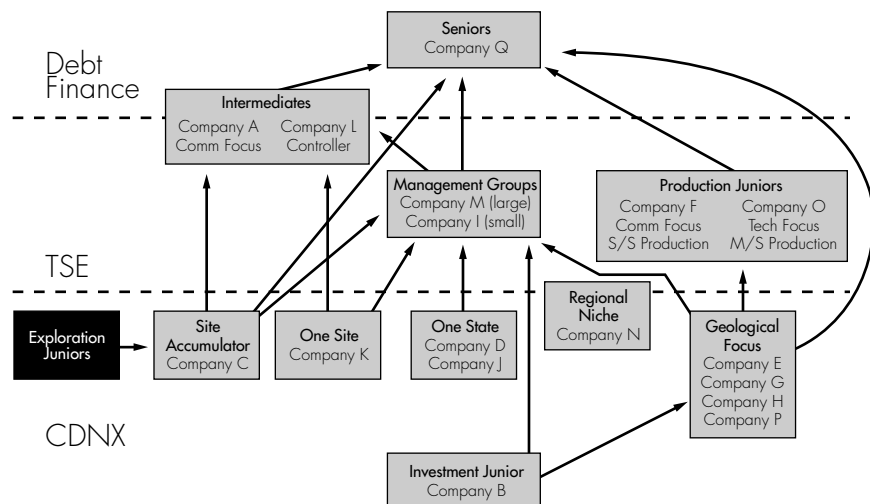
Seniors
Company Q

Debt Finance

Intermediates
Company A
Comm Focus
Company L
Controller

Management Groups
Company M (large)
Company I (small)

Production Juniors
Company F
Comm Focus
S/S Production
Company O
Tech Focus
M/S Production

TSE

Regional Niche
Company N

Exploration Juniors

Site Accumulator
Company C

One Site
Company K

One State
Company D
Company J

Geological Focus
Company E
Company G
Company H
Company P

CDNX

Investment Junior
Company B